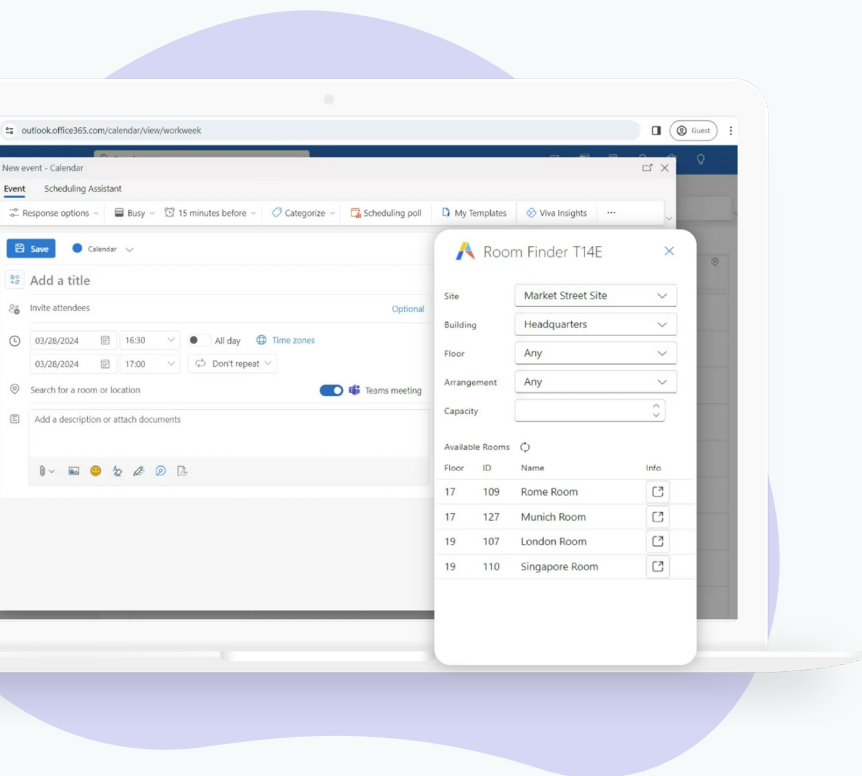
outlook.office365.com/calendar/view/workweek

Guest

New event - Calendar

Event Scheduling Assistant

Response options Busy 15 minutes before Categorize Scheduling poll My Templates Viva Insights ···

Save Calendar

Add a title

Invite attendees Optional

03/28/2024 16:30 All day Time zones

03/28/2024 17:00 Don't repeat

Search for a room or location Teams meeting

Add a description or attach documents

Room Finder T14E

Site Market Street Site

Building Headquarters

Floor Any

Arrangement Any

Capacity

Available Rooms

| Floor | ID | Name | Info |
|---|---|---|---|
| 17 | 109 | Rome Room | |
| 17 | 127 | Munich Room | |
| 19 | 107 | London Room | |
| 19 | 110 | Singapore Room | |